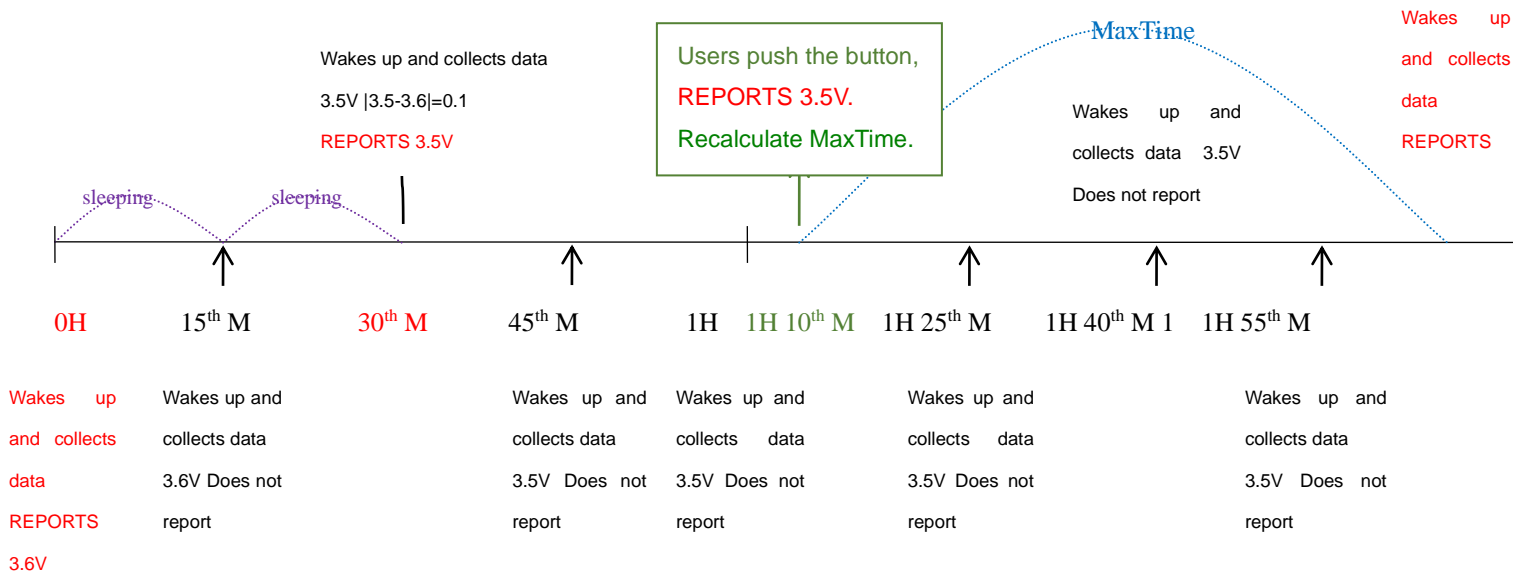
Wakes up and collects data
3.5V |3.5-3.6|=0.1
REPORTS 3.5V

Users push the button,
REPORTS 3.5V.
Recalculate MaxTime.

MaxTime

Wakes up and collects data REPORTS

Wakes up and collects data 3.5V Does not report

sleeping
sleeping

0H
$15^{th}$ M
$30^{th}$ M
$45^{th}$ M
1H
1H $10^{th}$ M
1H $25^{th}$ M
1H $40^{th}$ M 1
1H $55^{th}$ M

Wakes up and collects data REPORTS 3.6V

Wakes up and collects data 3.6V Does not report

Wakes up and collects data 3.5V Does not report

Wakes up and collects data 3.5V Does not report

Wakes up and collects data 3.5V Does not report

Wakes up and collects data 3.5V Does not report